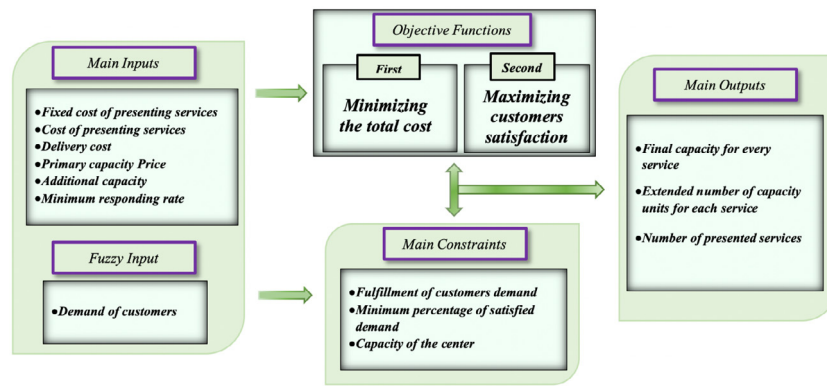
Main Inputs

•Fixed cost of presenting services
•Cost of presenting services
•Delivery cost
•Primary capacity Price
•Additional capacity
•Minimum responding rate

Fuzzy Input

•Demand of customers

Objective Functions

First
Minimizing the total cost

Second
Maximizing customers satisfaction

Main Constraints

•Fulfillment of customers demand
•Minimum percentage of satisfied demand
•Capacity of the center

Main Outputs

•Final capacity for every service
•Extended number of capacity units for each service
•Number of presented services